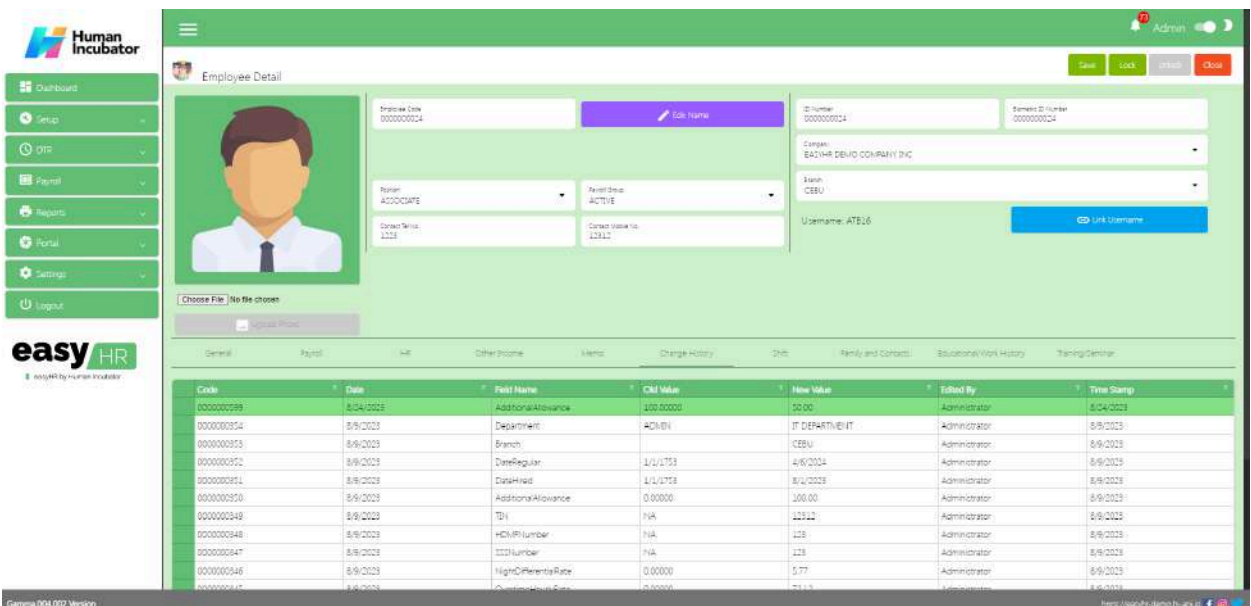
Human Incubator

Dashboard
Setup
DTR
Payroll
Reports
Portal
Settings
Logout

easy HR
easyHR by Human Incubator

Admin

Employee Detail

Save Lock Unlock Close

Employee Code
0000000024

Edit Name

ID Number
0000000024

Biometric ID Number
0000000024

Company
EASYHR DEMO COMPANY INC

Branch
CEBU

Position
ASSOCIATE

Payroll Group
ACTIVE

Username: ATB16

Link Username

Contact Tel no.
1223

Contact Mobile No.
12312

Choose File No file chosen

Upload Photo

General Payroll HR Other Income Memo Change History Shift Family and Contacts Educational/Work History Training/Seminar

| Code | Date | Field Name | Old Value | New Value | Edited By | Time Stamp |
|---|---|---|---|---|---|---|
| 0000000355 | 8/24/2023 | AdditionalAllowance | 100.00000 | 50.00 | Administrator | 8/24/2023 |
| 0000000354 | 8/9/2023 | Department | ADMIN | IT DEPARTMENT | Administrator | 8/9/2023 |
| 0000000353 | 8/9/2023 | Branch | | CEBU | Administrator | 8/9/2023 |
| 0000000352 | 8/9/2023 | DateRegular | 1/1/1753 | 4/6/2024 | Administrator | 8/9/2023 |
| 0000000351 | 8/9/2023 | DateHired | 1/1/1753 | 8/1/2023 | Administrator | 8/9/2023 |
| 0000000350 | 8/9/2023 | AdditionalAllowance | 0.00000 | 100.00 | Administrator | 8/9/2023 |
| 0000000349 | 8/9/2023 | TIN | NA | 12312 | Administrator | 8/9/2023 |
| 0000000348 | 8/9/2023 | HDMFNumber | NA | 123 | Administrator | 8/9/2023 |
| 0000000347 | 8/9/2023 | SSSNumber | NA | 123 | Administrator | 8/9/2023 |
| 0000000346 | 8/9/2023 | NightDifferentialRate | 0.00000 | 5.77 | Administrator | 8/9/2023 |
| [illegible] | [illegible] | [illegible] | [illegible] | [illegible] | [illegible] | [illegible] |

Gamma 004.002 Version
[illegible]